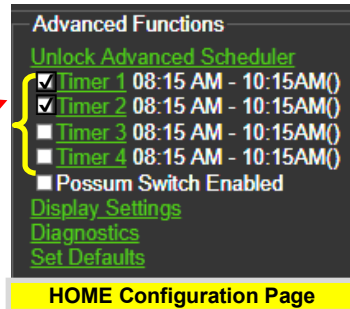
Advanced Functions
Unlock Advanced Scheduler
Timer 1 08:15 AM - 10:15AM()
Timer 2 08:15 AM - 10:15AM()
Timer 3 08:15 AM - 10:15AM()
Timer 4 08:15 AM - 10:15AM()
Possum Switch Enabled
Display Settings
Diagnostics
Set Defaults
HOME Configuration Page